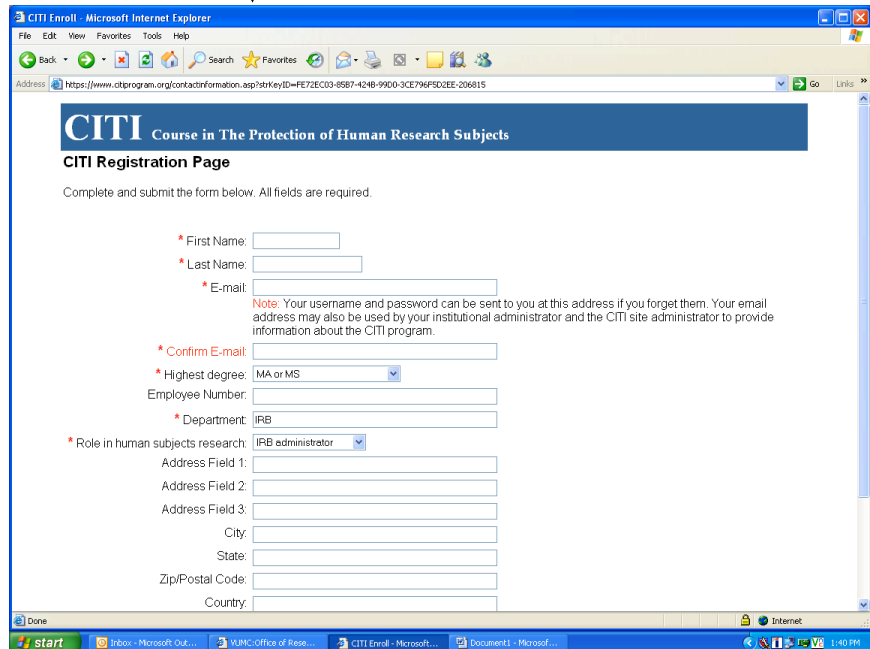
CITI Enroll - Microsoft Internet Explorer

File Edit View Favorites Tools Help

Back Search Favorites

Address https://www.citiprogram.org/contactinformation.asp?strKeyID=FE72EC03-85B7-424B-99D0-3CE796F5D2EE-206815 Go Links

CITI Course in The Protection of Human Research Subjects

CITI Registration Page

Complete and submit the form below. All fields are required.

* First Name:

* Last Name:

* E-mail:

Note: Your username and password can be sent to you at this address if you forget them. Your email address may also be used by your institutional administrator and the CITI site administrator to provide information about the CITI program.

* Confirm E-mail:

* Highest degree: MA or MS

Employee Number:

* Department: IRB

* Role in human subjects research: IRB administrator

Address Field 1:

Address Field 2:

Address Field 3:

City:

State:

Zip/Postal Code:

Country:

Done

Internet

start Inbox - Microsoft Out... VUMC:Office of Rese... CITI Enroll - Microsoft... Document1 - Microsof... 1:40 PM